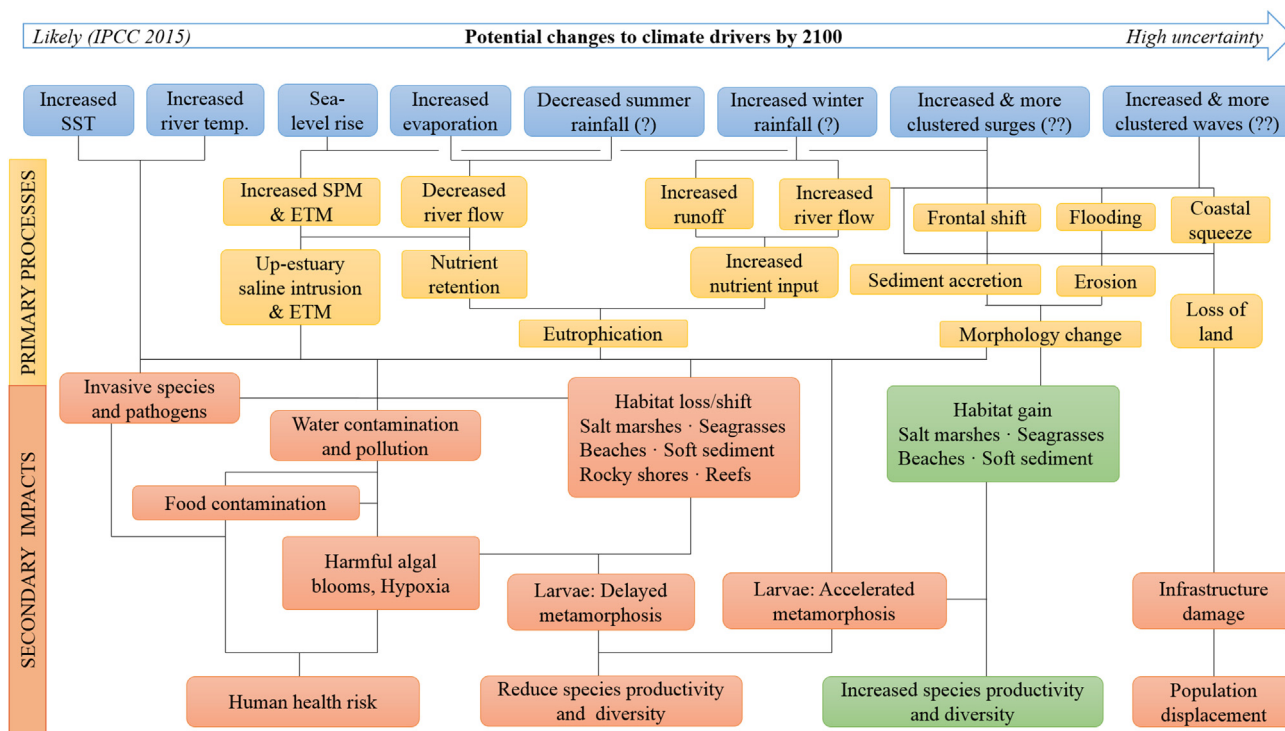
Likely (IPCC 2015)

Potential changes to climate drivers by 2100

High uncertainty

Increased SST

Increased river temp.

Sea-level rise

Increased evaporation

Decreased summer rainfall (?)

Increased winter rainfall (?)

Increased & more clustered surges (??)

Increased & more clustered waves (??)

PRIMARY PROCESSES

Increased SPM & ETM

Decreased river flow

Increased runoff

Increased river flow

Frontal shift

Flooding

Coastal squeeze

Up-estuary saline intrusion & ETM

Nutrient retention

Increased nutrient input

Sediment accretion

Erosion

Loss of land

Eutrophication

Morphology change

SECONDARY IMPACTS

Invasive species and pathogens

Water contamination and pollution

Habitat loss/shift
Salt marshes · Seagrasses
Beaches · Soft sediment
Rocky shores · Reefs

Habitat gain
Salt marshes · Seagrasses
Beaches · Soft sediment

Food contamination

Harmful algal blooms, Hypoxia

Larvae: Delayed metamorphosis

Larvae: Accelerated metamorphosis

Infrastructure damage

Human health risk

Reduce species productivity and diversity

Increased species productivity and diversity

Population displacement